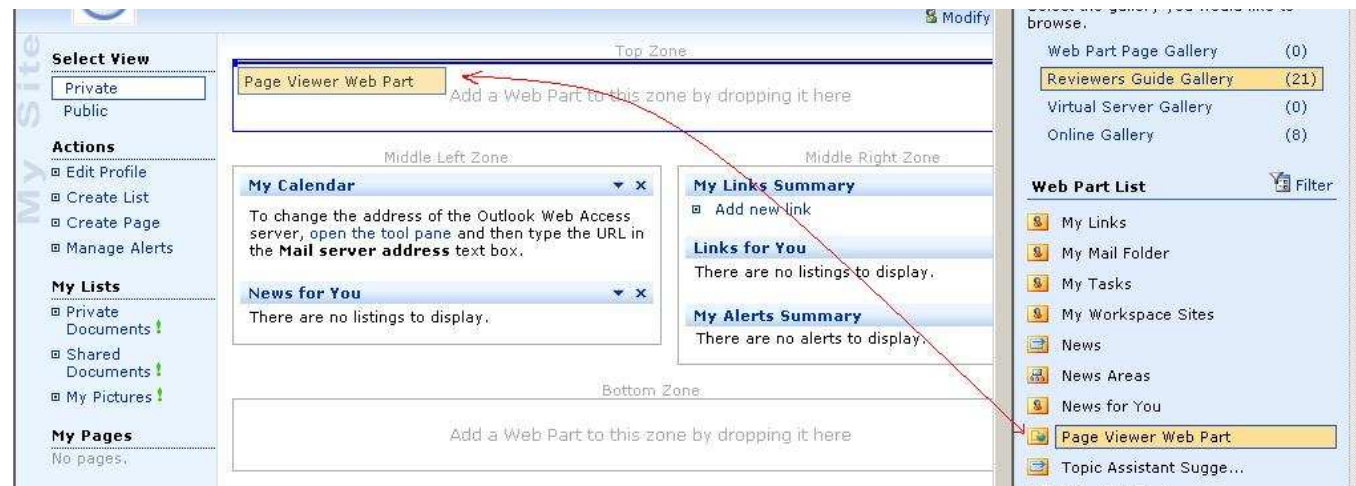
My Site

Select View
Private
Public

Actions
Edit Profile
Create List
Create Page
Manage Alerts

My Lists
Private Documents !
Shared Documents !
My Pictures !

My Pages
No pages.

Modify

Top Zone
Page Viewer Web Part
Add a Web Part to this zone by dropping it here

Middle Left Zone
My Calendar
To change the address of the Outlook Web Access server, open the tool pane and then type the URL in the **Mail server address** text box.

News for You
There are no listings to display.

Middle Right Zone
My Links Summary
Add new link

Links for You
There are no listings to display.

My Alerts Summary
There are no alerts to display.

Bottom Zone
Add a Web Part to this zone by dropping it here

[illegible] browse.

| | |
|---|---|
| Web Part Page Gallery | (0) |
| Reviewers Guide Gallery | (21) |
| Virtual Server Gallery | (0) |
| Online Gallery | (8) |

Web Part List
Filter
My Links
My Mail Folder
My Tasks
My Workspace Sites
News
News Areas
News for You
Page Viewer Web Part
Topic Assistant Sugge...